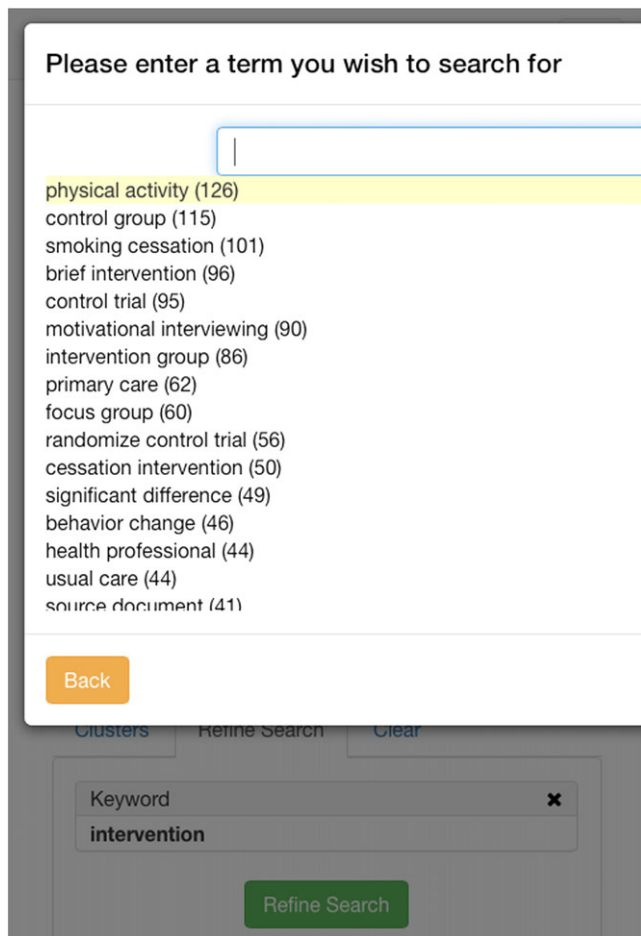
Please enter a term you wish to search for

physical activity (126)
control group (115)
smoking cessation (101)
brief intervention (96)
control trial (95)
motivational interviewing (90)
intervention group (86)
primary care (62)
focus group (60)
randomize control trial (56)
cessation intervention (50)
significant difference (49)
behavior change (46)
health professional (44)
usual care (44)
source document (41)

Back

Clusters Refine Search Clear

Keyword ✖
intervention

Refine Search